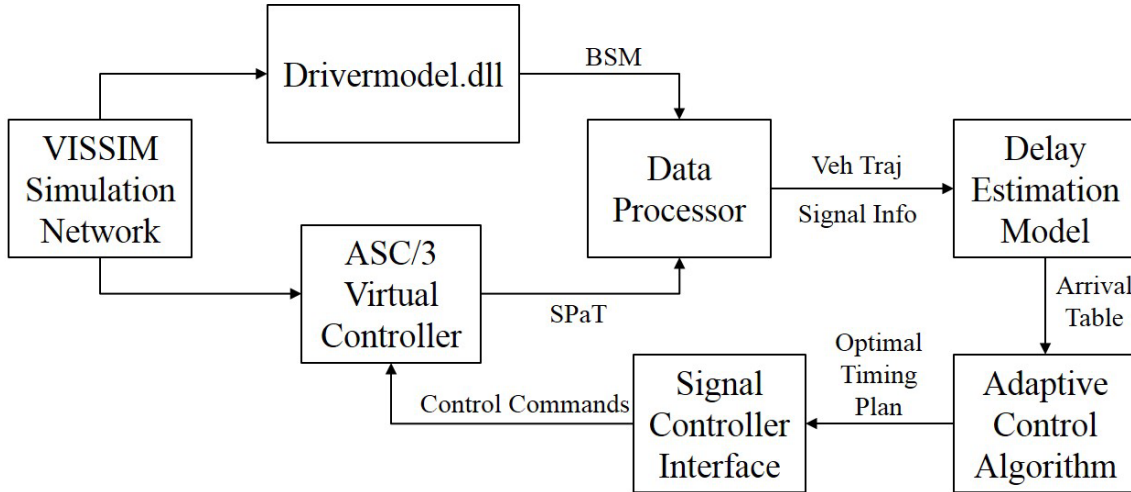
Drivermodel.dll

BSM

VISSIM Simulation Network

Data Processor

Veh Traj

Signal Info

Delay Estimation Model

ASC/3 Virtual Controller

SPaT

Arrival Table

Optimal Timing Plan

Signal Controller Interface

Control Commands

Adaptive Control Algorithm